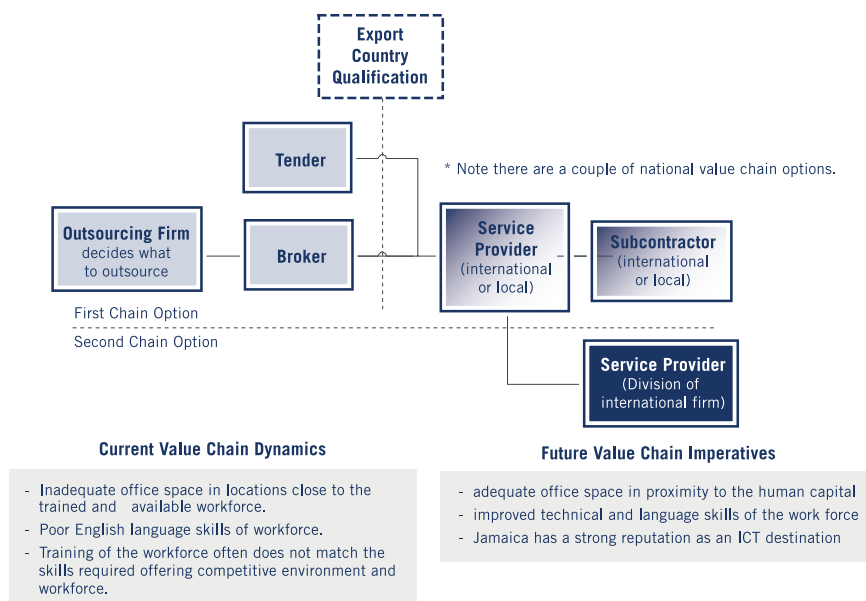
Export Country Qualification

Tender

* Note there are a couple of national value chain options.

Outsourcing Firm decides what to outsource

Broker

Service Provider (international or local)

Subcontractor (international or local)

First Chain Option

Second Chain Option

Service Provider (Division of international firm)

Current Value Chain Dynamics

- Inadequate office space in locations close to the trained and available workforce.
- Poor English language skills of workforce.
- Training of the workforce often does not match the skills required offering competitive environment and workforce.

Future Value Chain Imperatives

- adequate office space in proximity to the human capital
- improved technical and language skills of the work force
- Jamaica has a strong reputation as an ICT destination